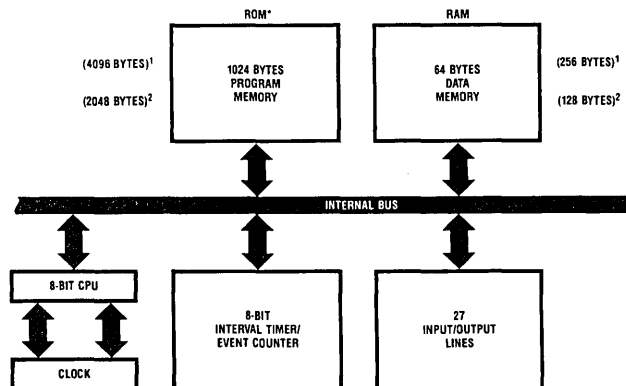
ROM*

RAM

(4096 BYTES)$^1$

(2048 BYTES)$^2$

1024 BYTES
PROGRAM
MEMORY

64 BYTES
DATA
MEMORY

(256 BYTES)$^1$

(128 BYTES)$^2$

INTERNAL BUS

8-BIT CPU

CLOCK

8-BIT
INTERVAL TIMER/
EVENT COUNTER

27
INPUT/OUTPUT
LINES